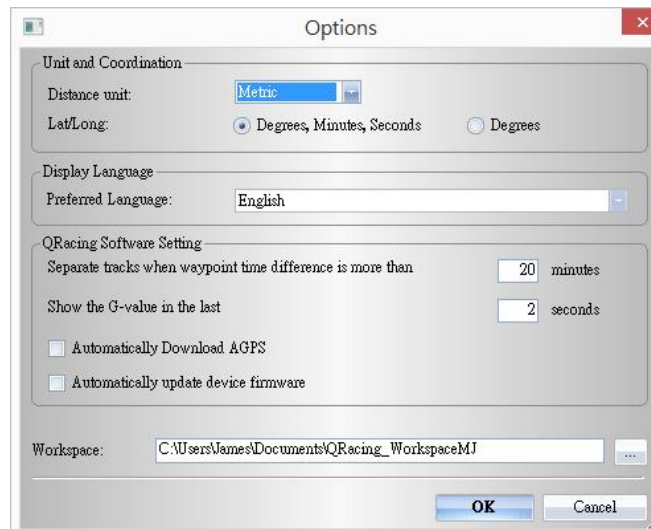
Options

Unit and Coordination

Distance unit: Metric

Lat/Long: Degrees, Minutes, Seconds Degrees

Display Language

Preferred Language: English

QRacing Software Setting

Separate tracks when waypoint time difference is more than 20 minutes

Show the G-value in the last 2 seconds

Automatically Download AGPS

Automatically update device firmware

Workspace: C:\Users\James\Documents\QRacing_WorkspaceMJ ...

OK Cancel